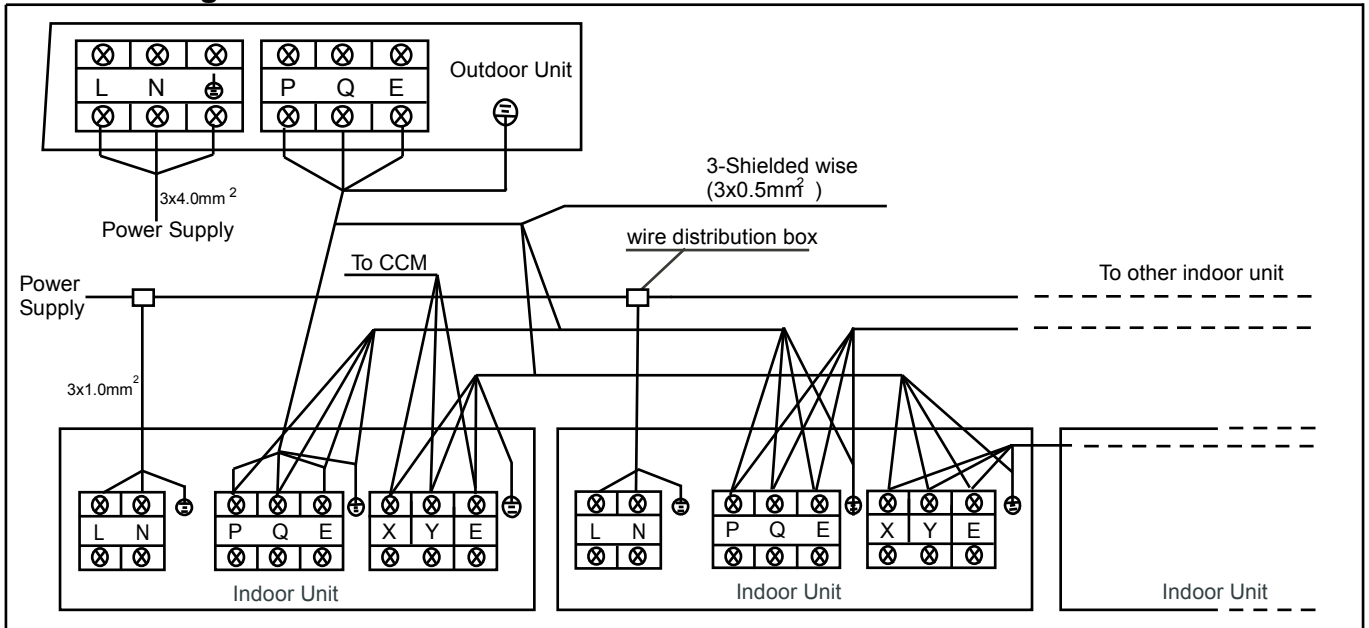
| L | N | ⏚ |
|---|---|---|

| P | Q | E |
|---|---|---|

Outdoor Unit

3x4.0mm $^2$

Power Supply

3-Shielded wise (3x0.5mm$^2$ )

wire distribution box

To CCM

Power Supply

To other indoor unit

3x1.0mm$^2$

| L | N |
|---|---|

| P | Q | E |
|---|---|---|

| X | Y | E |
|---|---|---|

Indoor Unit

| L | N |
|---|---|

| P | Q | E |
|---|---|---|

| X | Y | E |
|---|---|---|

Indoor Unit

Indoor Unit